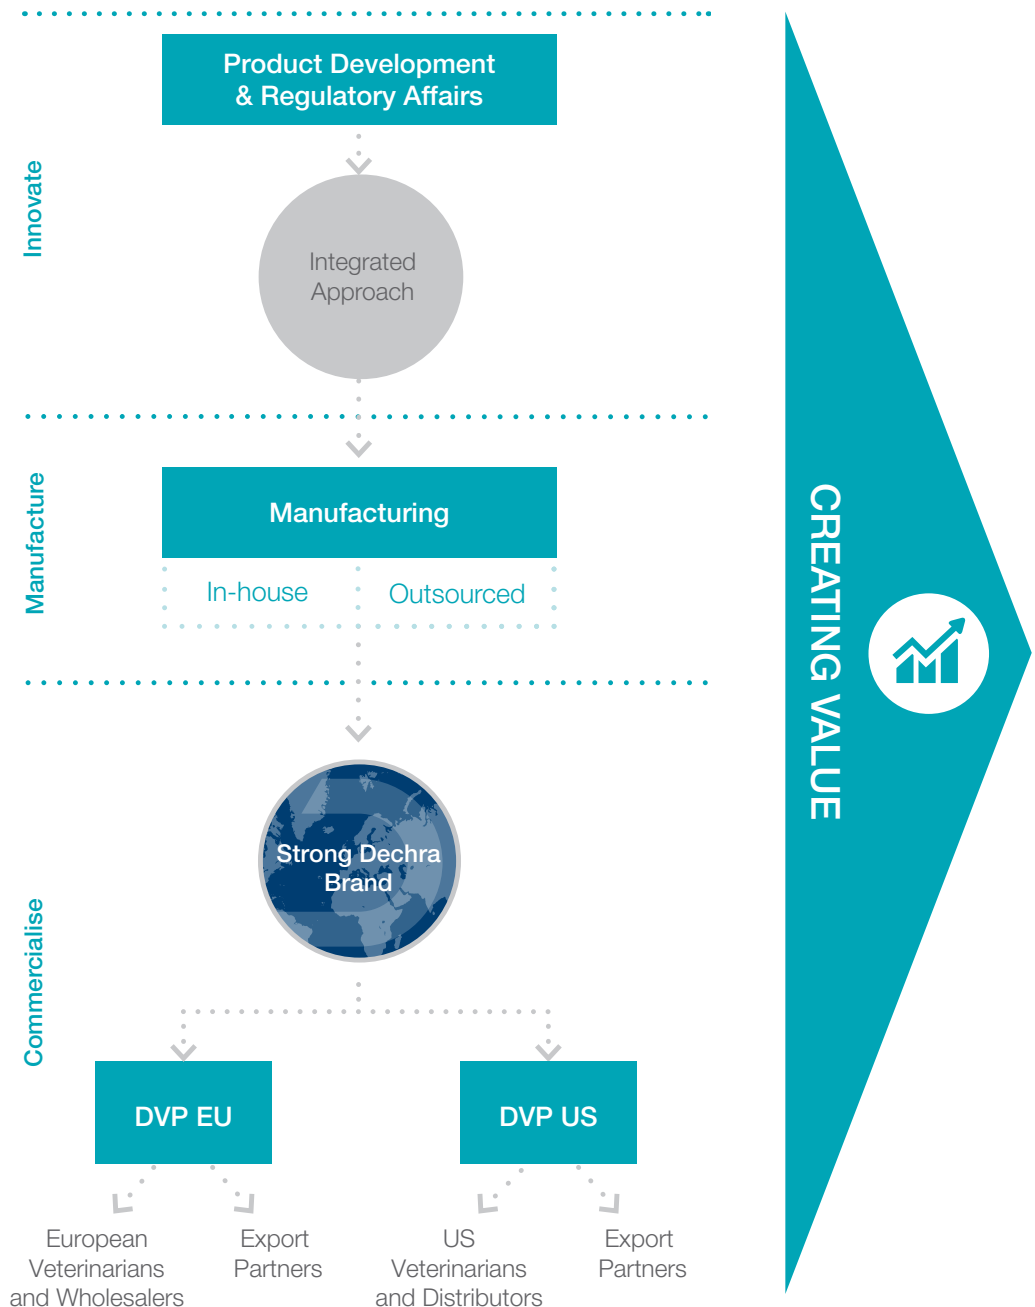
Innovate

Product Development & Regulatory Affairs

Integrated Approach

Manufacture

Manufacturing

In-house

Outsourced

Commercialise

Strong Dechra Brand

DVP EU

DVP US

European Veterinarians and Wholesalers

Export Partners

US Veterinarians and Distributors

Export Partners

CREATING VALUE